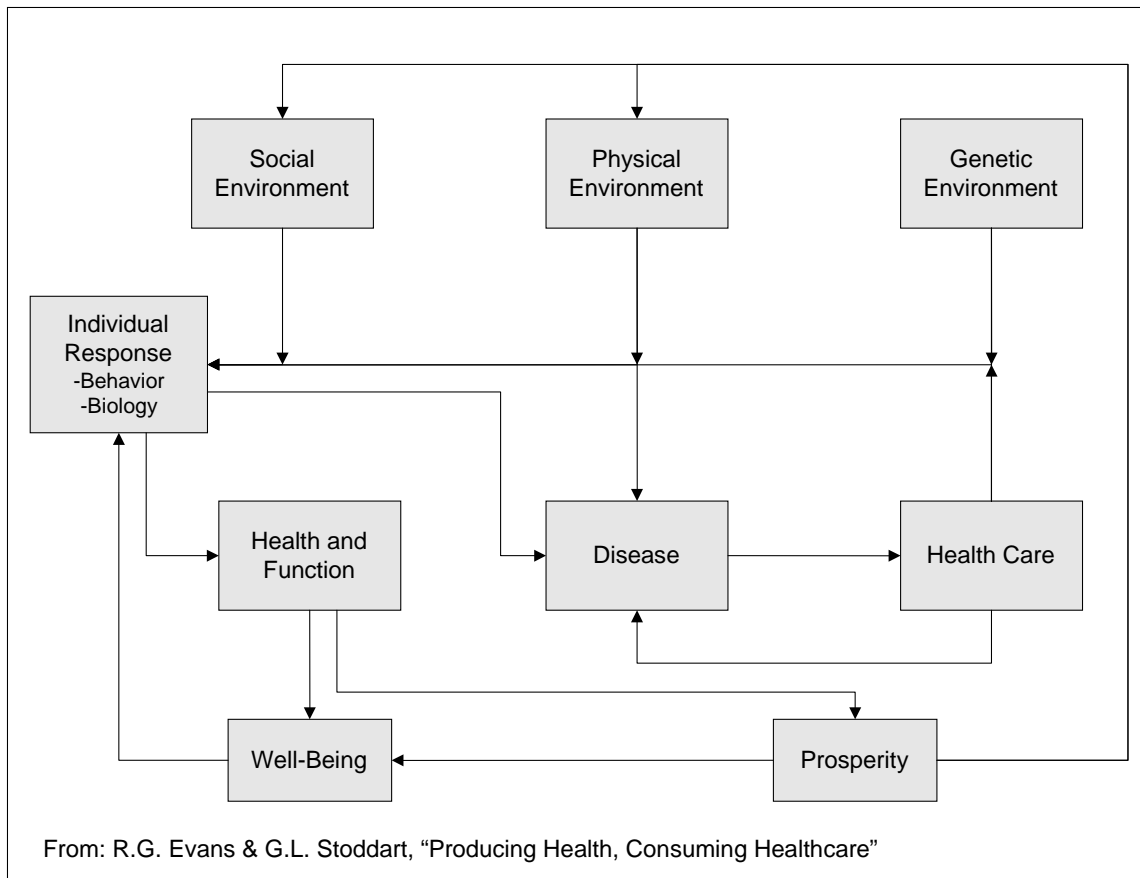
Social Environment

Physical Environment

Genetic Environment

Individual Response
-Behavior
-Biology

Health and Function

Disease

Health Care

Well-Being

Prosperity

From: R.G. Evans & G.L. Stoddart, “Producing Health, Consuming Healthcare”